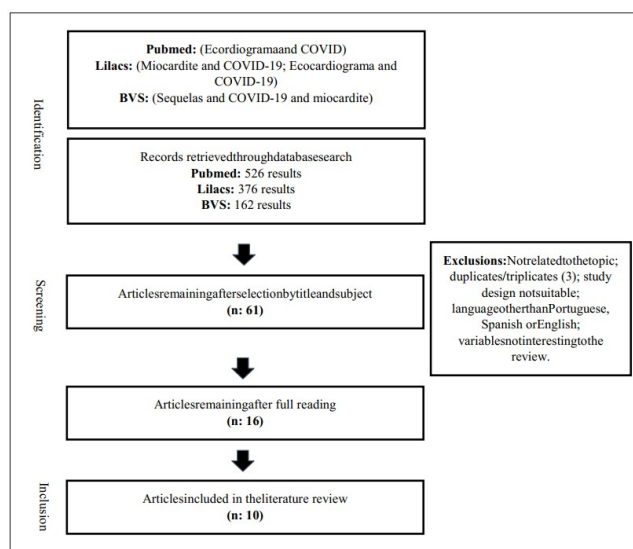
Identification

**Pubmed:** (Ecordiogramaand COVID)
**Lilacs:** (Miocardite and COVID-19; Ecocardiograma and COVID-19)
**BVS:** (Sequelas and COVID-19 and miocardite)

Records retrievedthroughdatabasesearch
**Pubmed:** 526 results
**Lilacs:** 376 results
**BVS:** 162 results

Screening

Articlesremainingafterselectionbytitleandsubject
**(n: 61)**

**Exclusions:**Notrelatedtothetopic; duplicates/triplicates (3); study design notsuitable; languageotherthanPortuguese, Spanish orEnglish; variablesnotinterestingtothe review.

Articlesremainingafter full reading
**(n: 16)**

Inclusion

Articlesincluded in theliterature review
**(n: 10)**